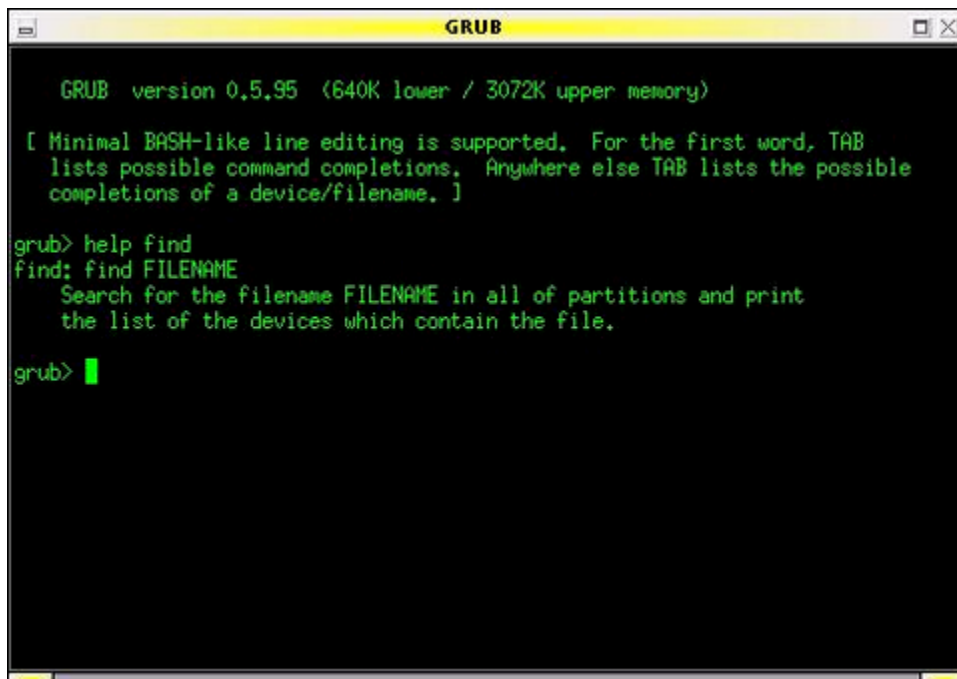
GRUB

GRUB version 0.5.95 (640K lower / 3072K upper memory)

[ Minimal BASH-like line editing is supported. For the first word, TAB lists possible command completions. Anywhere else TAB lists the possible completions of a device/filename. ]

grub> help find
find: find FILENAME
Search for the filename FILENAME in all of partitions and print the list of the devices which contain the file.

grub>